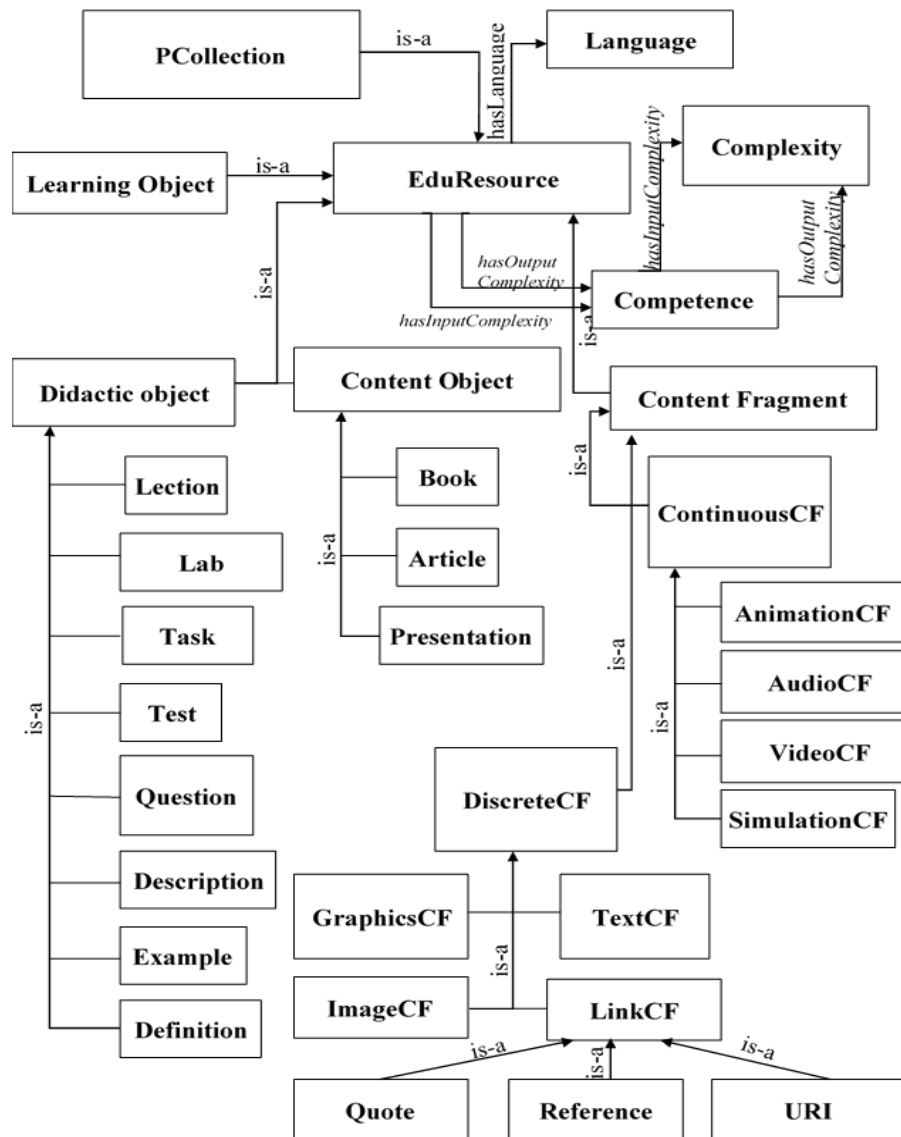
PCollection
is-a
hasLanguage
Language
hasInputComplexity
Complexity
Learning Object
is-a
EduResource
hasInputComplexity
hasOutput Complexity
hasOutput Complexity
Competence
hasInputComplexity
is-a
is-a
Didactic object
Content Object
Content Fragment
Lection
Book
is-a
ContinuousCF
Lab
is-a
Article
Task
Presentation
AnimationCF
is-a
Test
AudioCF
is-a
is-a
VideoCF
Question
DiscreteCF
SimulationCF
Description
GraphicsCF
TextCF
Example
is-a
ImageCF
LinkCF
Definition
is-a
is-a
is-a
Quote
Reference
URI